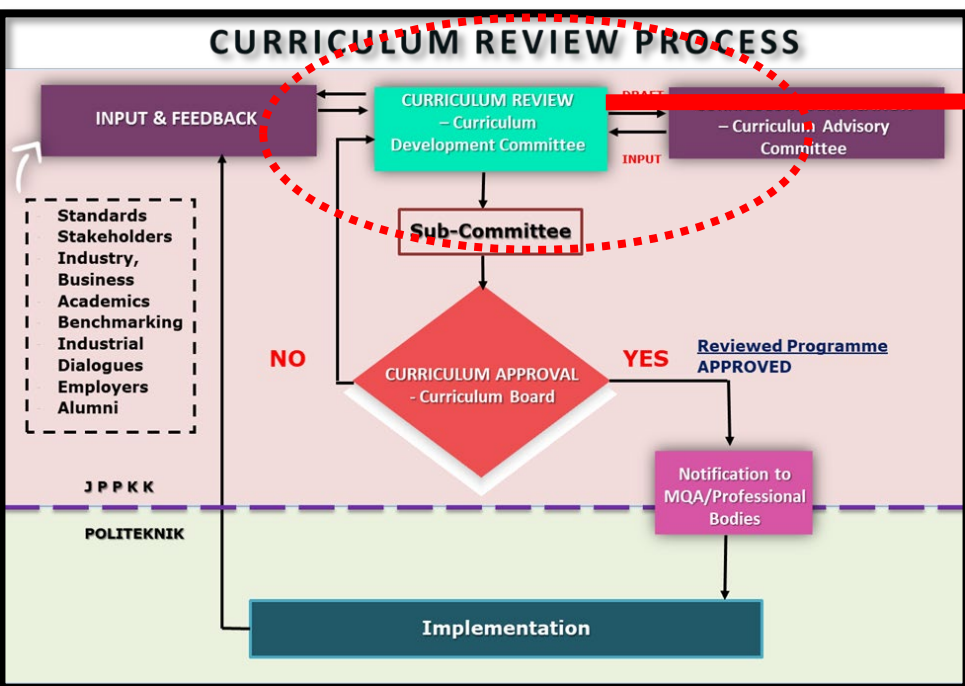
CURRICULUM REVIEW PROCESS

INPUT & FEEDBACK

CURRICULUM REVIEW – Curriculum Development Committee

DRAFT

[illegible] – Curriculum Advisory Committee

INPUT

Standards
Stakeholders
Industry, Business
Academics
Benchmarking
Industrial Dialogues
Employers
Alumni

Sub-Committee

NO

CURRICULUM APPROVAL - Curriculum Board

YES

Reviewed Programme APPROVED

Notification to MQA/Professional Bodies

J P P K K

POLITEKNIK

Implementation